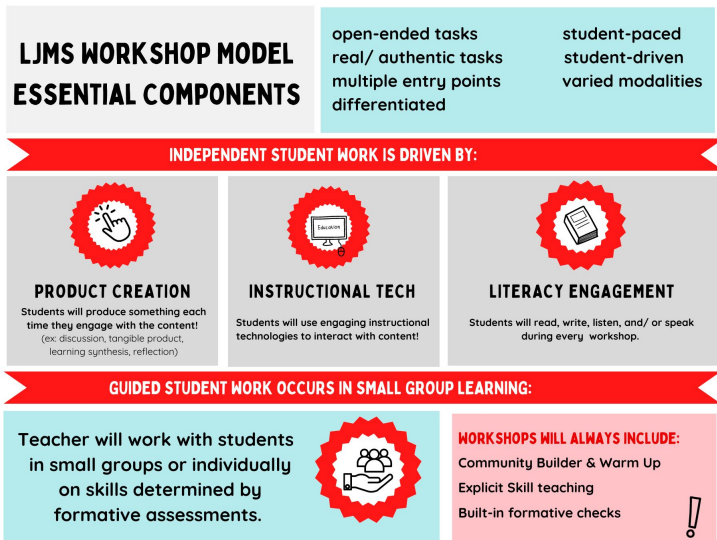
LJMS WORKSHOP MODEL ESSENTIAL COMPONENTS

open-ended tasks
real/ authentic tasks
multiple entry points
differentiated

student-paced
student-driven
varied modalities

INDEPENDENT STUDENT WORK IS DRIVEN BY:

PRODUCT CREATION
Students will produce something each time they engage with the content!
(ex: discussion, tangible product, learning synthesis, reflection)

Education

INSTRUCTIONAL TECH
Students will use engaging instructional technologies to interact with content!

LITERACY ENGAGEMENT
Students will read, write, listen, and/ or speak during every workshop.

GUIDED STUDENT WORK OCCURS IN SMALL GROUP LEARNING:

Teacher will work with students in small groups or individually on skills determined by formative assessments.

WORKSHOPS WILL ALWAYS INCLUDE:
Community Builder & Warm Up
Explicit Skill teaching
Built-in formative checks

!